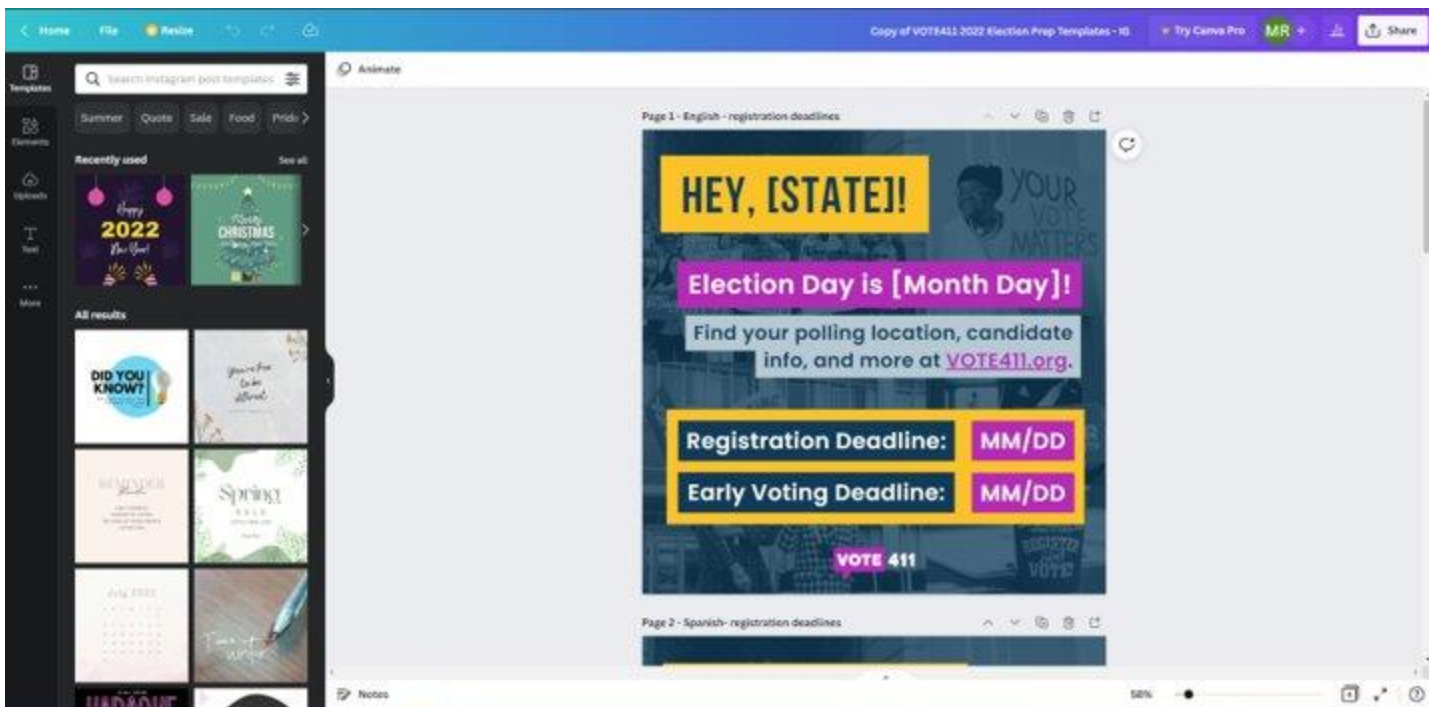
< Home File Resize

Copy of VOTE411 2022 Election Prep Templates - IG

Try Canva Pro MR + Share

Templates

Elements

Uploads

Text

More

Search Instagram post templates

Summer Quote Sale Food Pride

Recently used See all

Happy 2022 New Year!

Merry CHRISTMAS

All results

DID YOU KNOW?

You're free to be different

REMINDER

Spring

Animate

Page 1 - English - registration deadlines

HEY, [STATE]!

YOUR VOTE MATTERS

Election Day is [Month Day]!

Find your polling location, candidate info, and more at VOTE411.org.

Registration Deadline: MM/DD

Early Voting Deadline: MM/DD

VOTE 411

Page 2 - Spanish- registration deadlines

Notes

58%